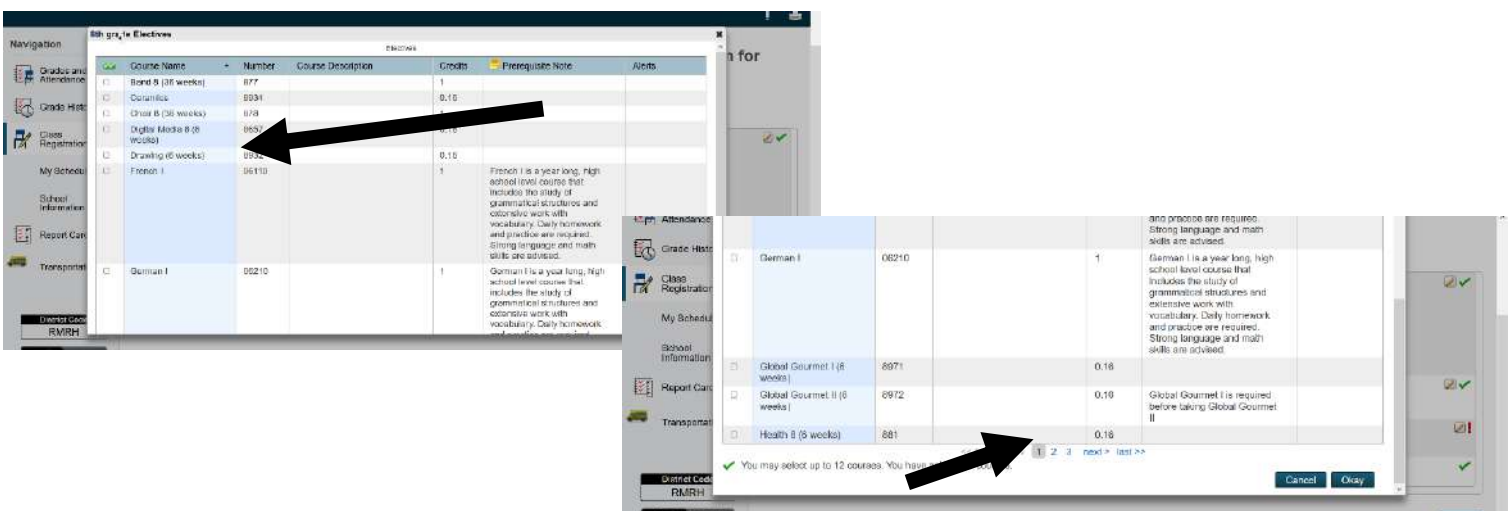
Navigation

Grades and Attendance

Grade History

Class Registration

My Schedule

School Information

Report Card

Transportation

District Code
RMRH

8th grade Electives

Electives

| | Course Name | Number | Course Description | Credits | Prerequisite Note | Alerts |
|---|---|---|---|---|---|---|
| | Band 8 (36 weeks) | 877 | | 1 | | |
| | Ceramics | 8934 | | 0.16 | | |
| | Choir 8 (36 weeks) | 878 | | 1 | | |
| | Digital Media 8 (6 weeks) | 8657 | | 0.16 | | |
| | Drawing (6 weeks) | 8932 | | 0.16 | | |
| | French I | 06110 | | 1 | French I is a year long, high school level course that includes the study of grammatical structures and extensive work with vocabulary. Daily homework and practice are required. Strong language and math skills are advised. | |
| | German I | 06210 | | 1 | German I is a year long, high school level course that includes the study of grammatical structures and extensive work with vocabulary. Daily homework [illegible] | |

n for

Attendance

Grade History

Class Registration

My Schedule

School Information

Report Card

Transportation

District Code
RMRH

| | Course Name | Number | Course Description | Credits | Prerequisite Note | Alerts |
|---|---|---|---|---|---|---|
| | | | | | and practice are required. Strong language and math skills are advised. | |
| | German I | 06210 | | 1 | German I is a year long, high school level course that includes the study of grammatical structures and extensive work with vocabulary. Daily homework and practice are required. Strong language and math skills are advised. | |
| | Global Gourmet I (6 weeks) | 8971 | | 0.16 | | |
| | Global Gourmet II (6 weeks) | 8972 | | 0.16 | Global Gourmet I is required before taking Global Gourmet II | |
| | Health 8 (6 weeks) | 881 | | 0.16 | | |

1 2 3 next > last >>

You may select up to 12 courses. You have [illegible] courses.

Cancel Okay